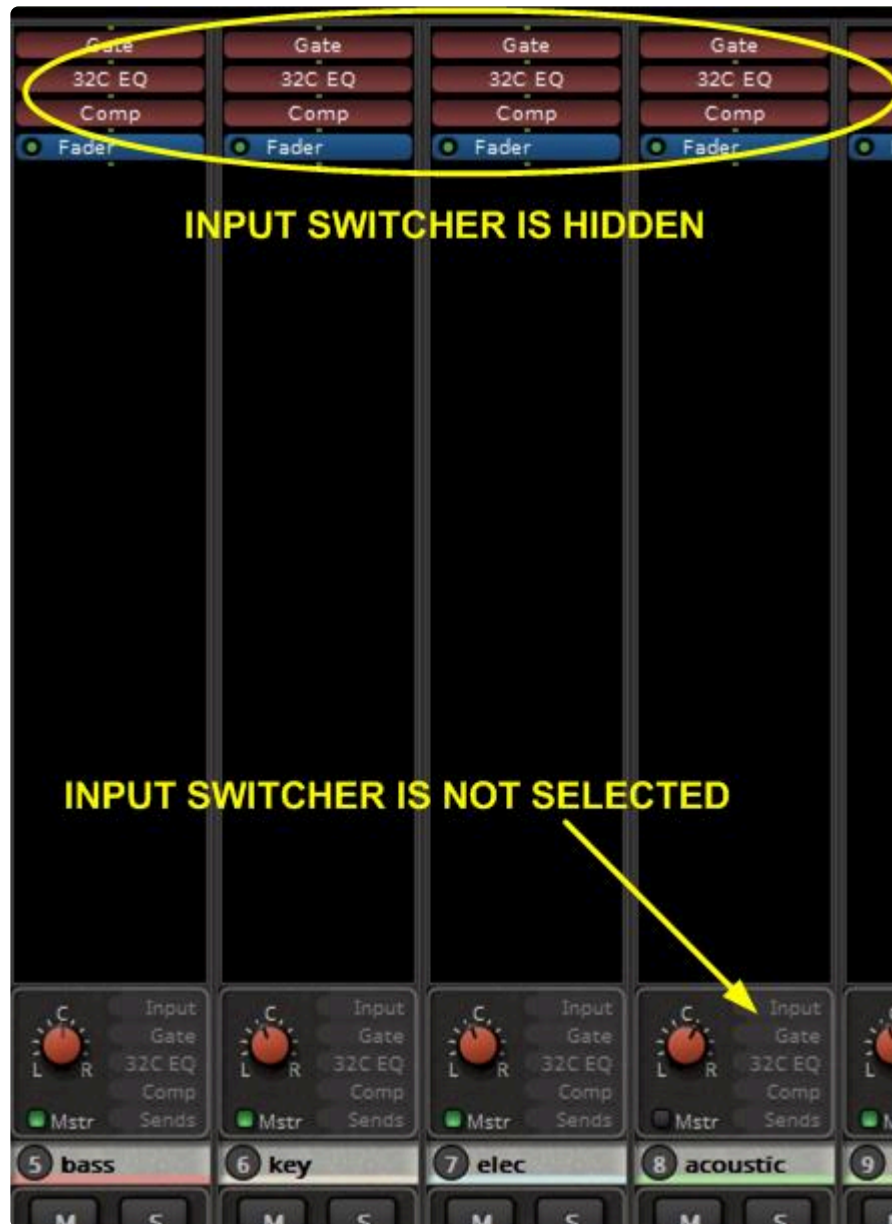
Gate
32C EQ
Comp
Fader

Gate
32C EQ
Comp
Fader

Gate
32C EQ
Comp
Fader

Gate
32C EQ
Comp
Fader

INPUT SWITCHER IS HIDDEN

INPUT SWITCHER IS NOT SELECTED

C
L R
Mstr
Input
Gate
32C EQ
Comp
Sends
5 bass
M S

C
L R
Mstr
Input
Gate
32C EQ
Comp
Sends
6 key
M S

C
L R
Mstr
Input
Gate
32C EQ
Comp
Sends
7 elec
M S

C
L R
Mstr
Input
Gate
32C EQ
Comp
Sends
8 acoustic
M S

9